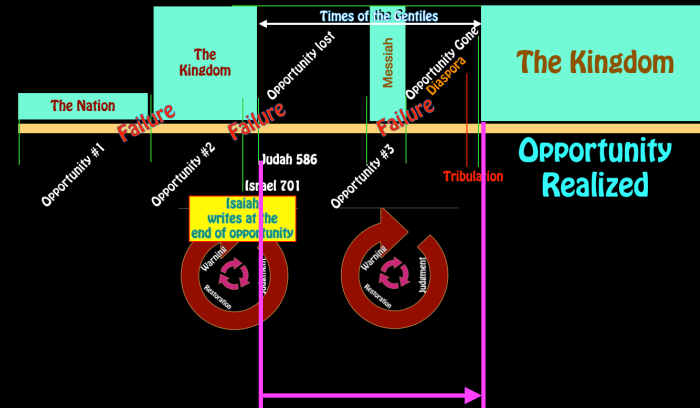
Times of the Gentiles

The Nation

The Kingdom

Opportunity lost

Messiah

Opportunity Gone

Diaspora

The Kingdom

Failure

Failure

Failure

Opportunity #1

Opportunity #2

Judah 586

Israel 701

Opportunity #3

Tribulation

Opportunity Realized

Isaiah writes at the end of opportunity

Warning

Judgment

Restoration

Warning

Judgment

Restoration